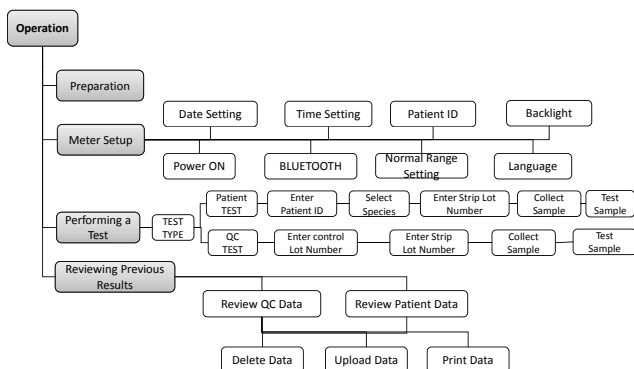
Operation

Preparation

Meter Setup

Date Setting

Time Setting

Patient ID

Backlight

Power ON

BLUETOOTH

Normal Range Setting

Language

Performing a Test

TEST TYPE

Patient TEST

Enter Patient ID

Select Species

Enter Strip Lot Number

Collect Sample

Test Sample

QC TEST

Enter control Lot Number

Enter Strip Lot Number

Collect Sample

Test Sample

Reviewing Previous Results

Review QC Data

Review Patient Data

Delete Data

Upload Data

Print Data